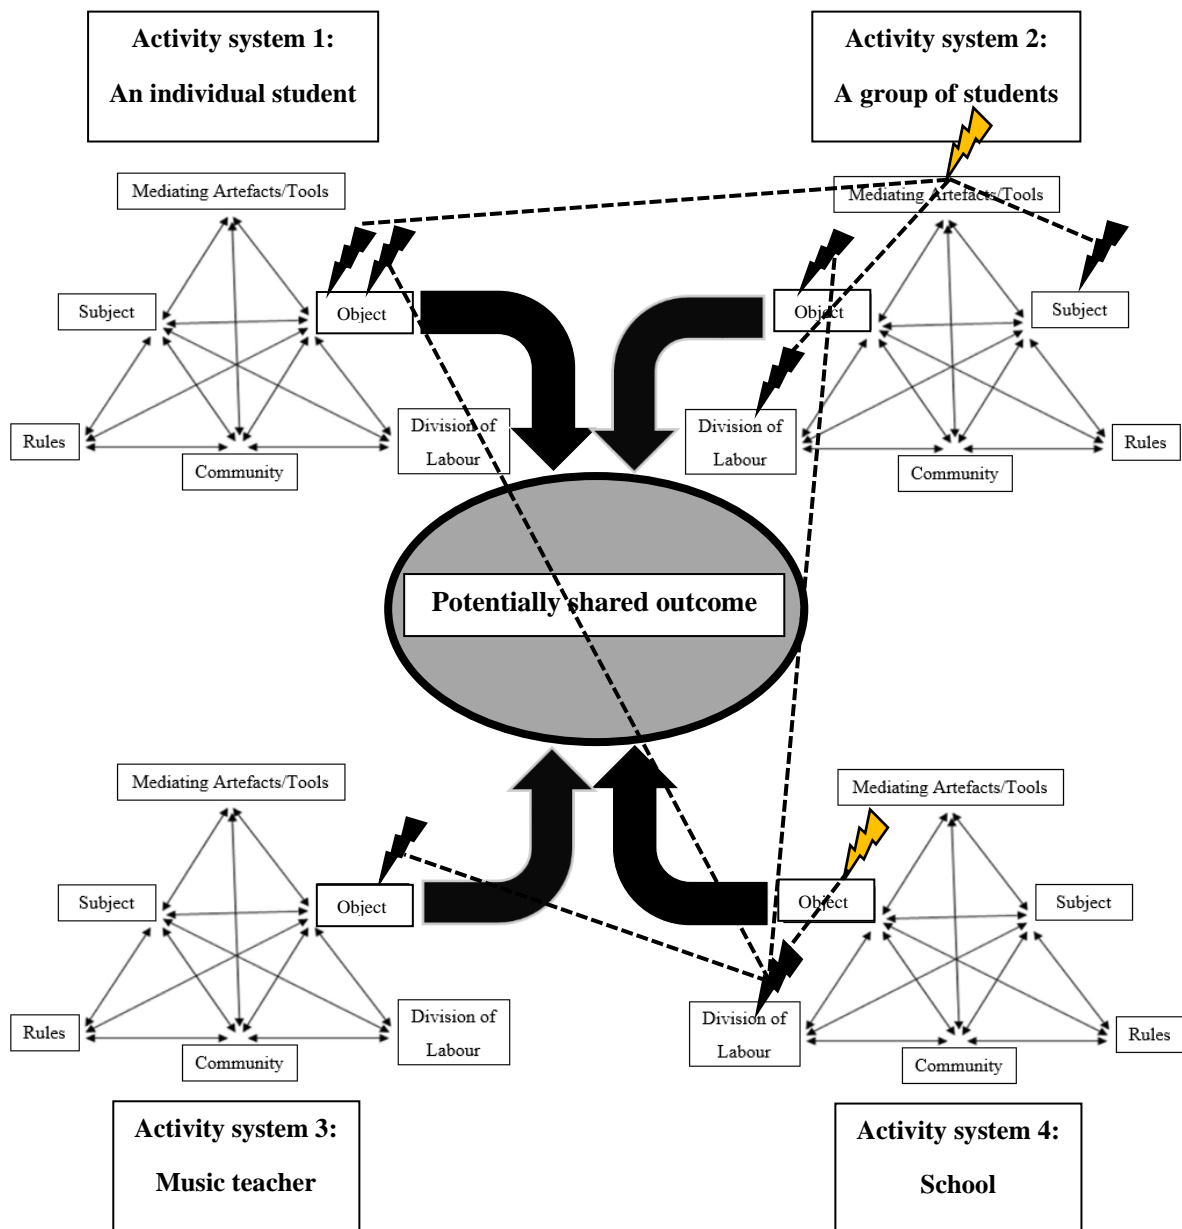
Activity system 1:

An individual student

Activity system 2:

A group of students

Mediating Artefacts/Tools

Subject

Object

Rules

Community

Division of Labour

Mediating Artefacts/Tools

Object

Subject

Division of Labour

Rules

Community

Potentially shared outcome

Mediating Artefacts/Tools

Subject

Object

Rules

Community

Division of Labour

Mediating Artefacts/Tools

Object

Subject

Division of Labour

Rules

Community

Activity system 3:

Music teacher

Activity system 4:

School